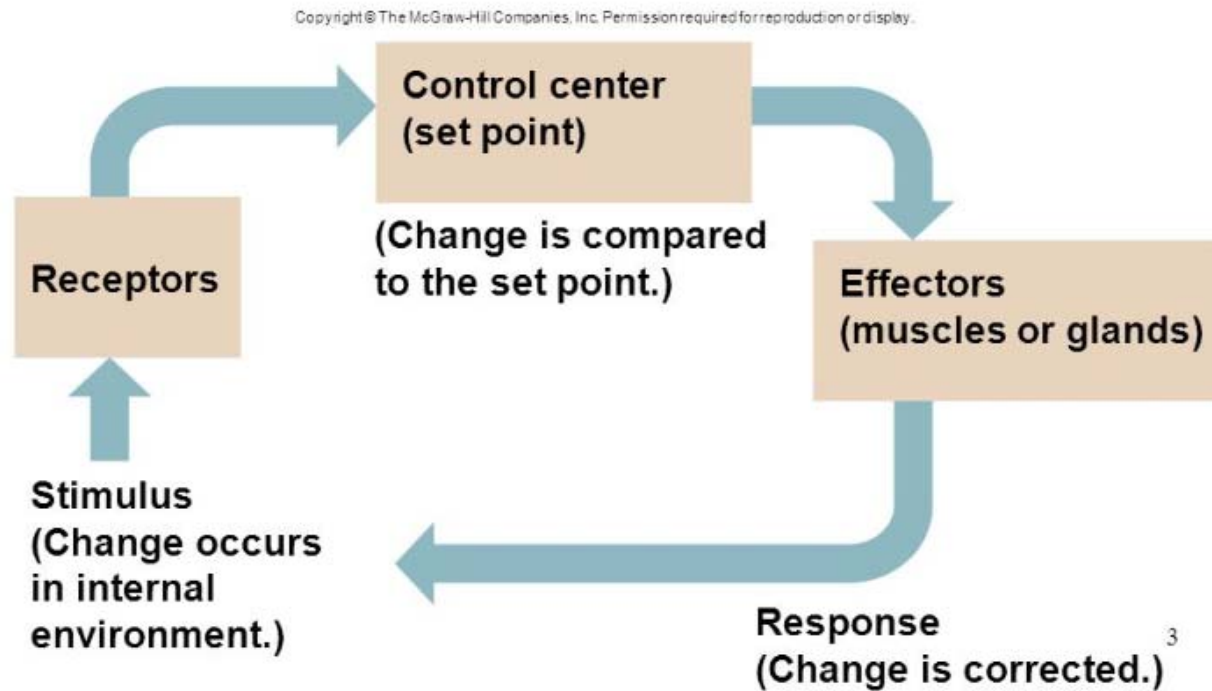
Copyright © The McGraw-Hill Companies, Inc. Permission required for reproduction or display.

Control center
(set point)

(Change is compared to the set point.)

Receptors

Effectors
(muscles or glands)

Stimulus
(Change occurs in internal environment.)

Response
(Change is corrected.)

3